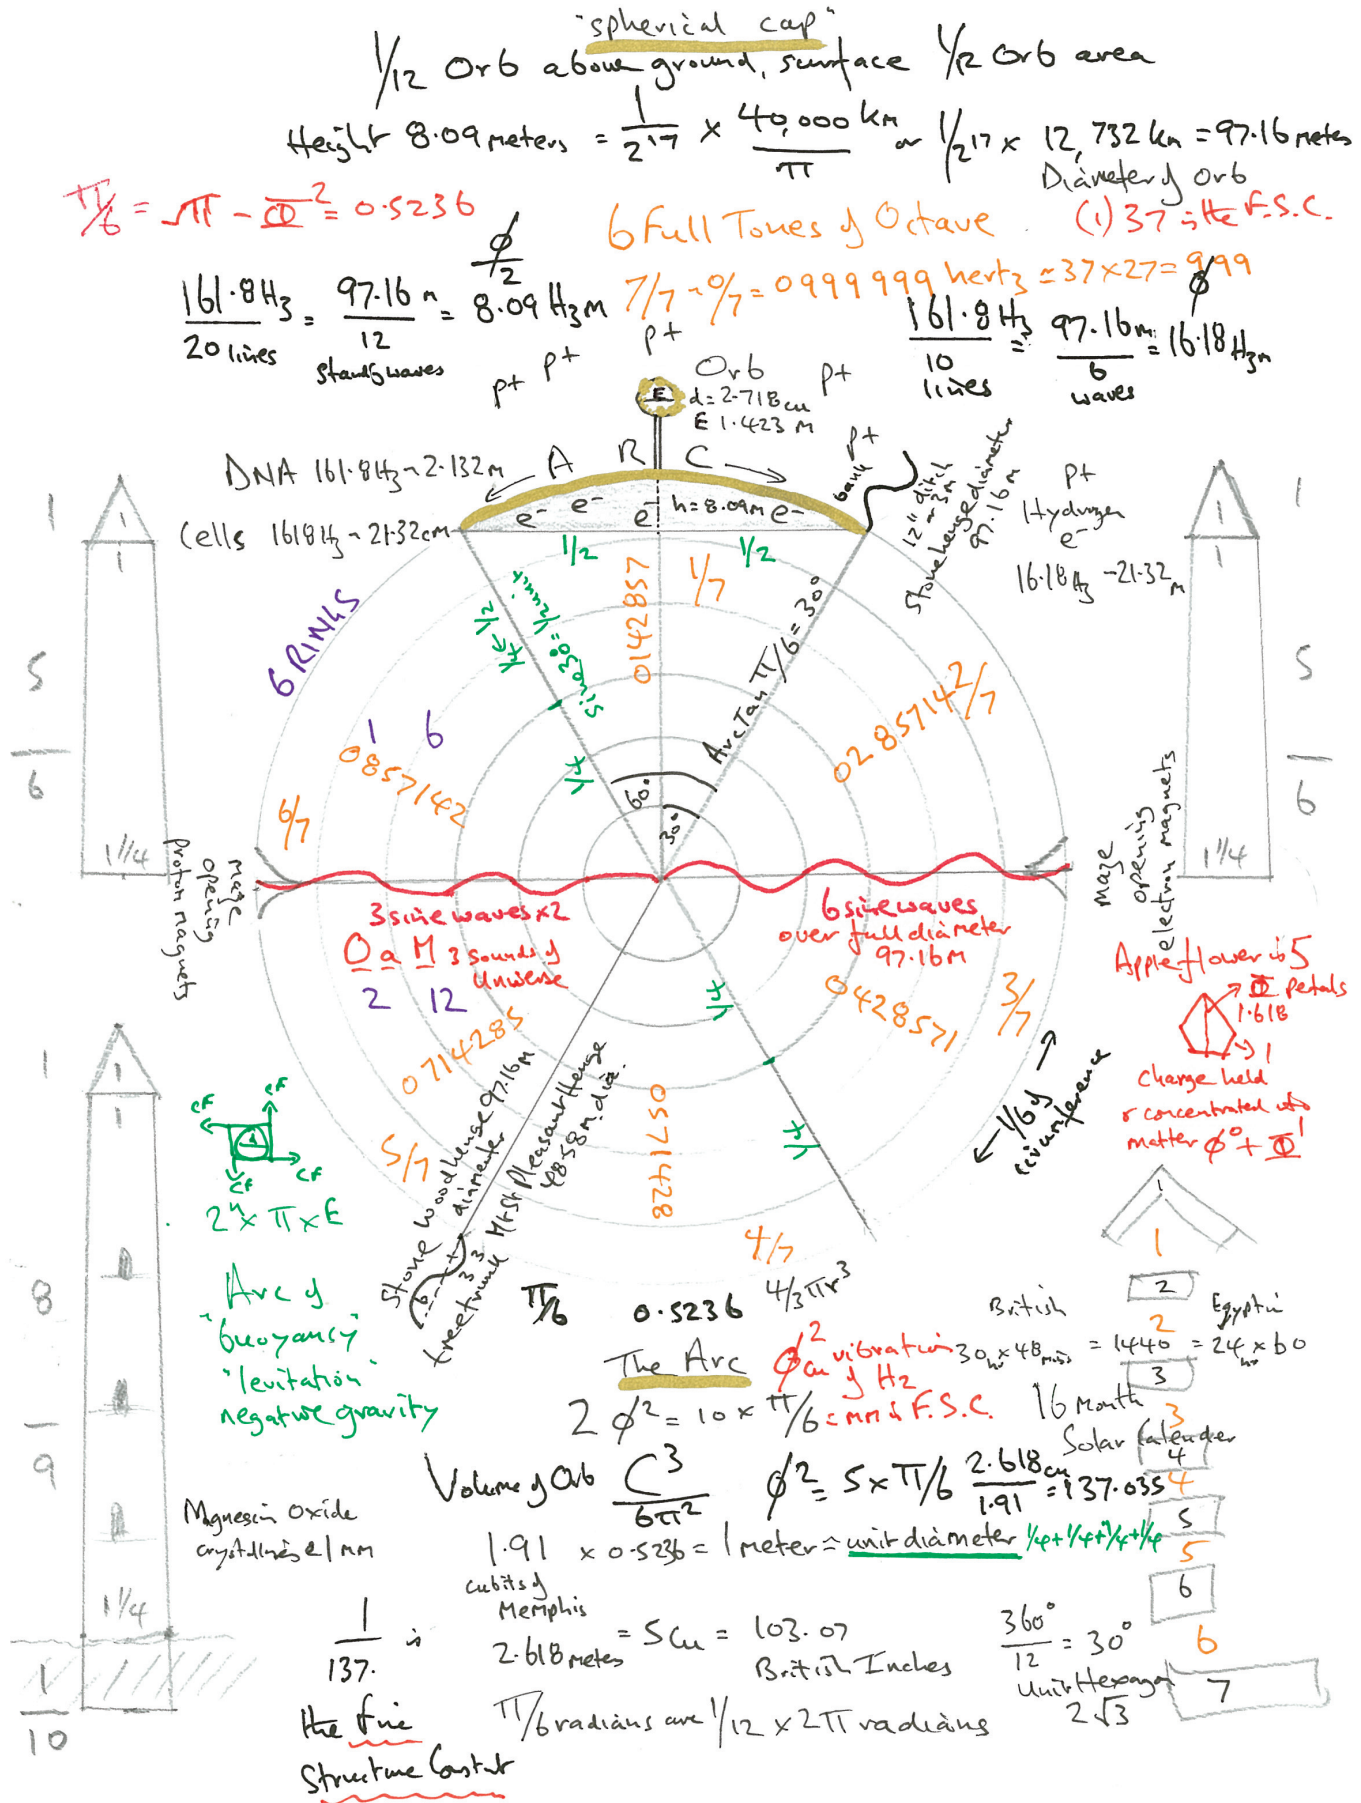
"spherical cap"

1/12 Orb above ground, surface 1/2 Orb area

Height 8.09 meters $= \frac{1}{2^{17}} \times \frac{40,000 \text{ km}}{\pi}$ or $1/2^{17} \times$ 12,732 km = 97.16 meters

Diameter of orb

$\pi/6 = \sqrt{\pi} - \Phi^2 = 0.5236$

6 Full Tones of Octave

(1) 37 is the F.S.C.

$\frac{161.8 Hz}{20 \text{ lines}} = \frac{97.16 m}{12 \text{ standing waves}} = 8.09$ HzM $\frac{\phi}{2}$

$7/7 - 0/7 = 0999999$ hertz $= 37 \times 27 = 999$ $\phi$

$\frac{161.8 Hz}{10 \text{ lines}} = \frac{97.16 m}{6 \text{ waves}} = 16.18$ Hzm

p+ p+ p+ p+ p+ p+

Orb d = 2.718 cm E 1.423 m

E

DNA 161.8 Hz - 2.132 m

A R C

bank

Cells 1618 Hz - 21.32 cm

e⁻ e⁻ e⁻ h = 8.09m e⁻

12" ditch 6' 3"

Stonehenge diameter 97.16 m

p+ Hydrogen e⁻

16.18 Hz - 21.32 m

1/2 1/2

0142857

1/7

ArcTan $\pi/6 = 30°$

sine 30° = 1/2 unit

1/2

6 RINGS

1 6

0857142

6/7

1/4

60°

30°

02857142/7

1/4

maze opening proton magnets

maze opening electron magnets

3 sine waves x2

6 sine waves over full diameter 97.16m

O a M 3 sounds of Universe

2 12

0428571

3/7

Apple flower is 5 $\Phi$ petals 1.618 1

Charge held & concentrated as matter $\phi^0 + \Phi^1$

1/6 of circumference

0714285

1/4

1/4

Stone Woodhenge 97.16m diameter

Mt Pleasant Henge 48.58m dia.

857142

CF CF CF CF

$2^4 \times \pi \times E$

5/7

4/7

tree trunk 3.3

Arc of 'buoyancy' 'levitation' negative gravity

$\pi/6$ 0.5236 $4/3\pi r^3$

The Arc

$\phi^2_{cu}$ vibration of Hz

British 30 hrs x 48 mins = 1440 = 24 hrs x 60 Egyptian

$2\phi^2 = 10 \times \pi/6 = mm$ & F.S.C.

16 Month Solar Calendar

Volume of Orb $\frac{C^3}{6\pi^2}$

$\phi^2 = 5 \times \pi/6$ $\frac{2.618 cu}{1.91} = 137.035$

Magnesium Oxide crystallines e/nm

1.91 x 0.5236 = 1 meter ≈ unit diameter 1/4+1/4+1/4+1/4

cubits of Memphis

2.618 meters = 5 cu = 103.07 British Inches

$\frac{360°}{12} = 30°$

Unit Hexagon $2\sqrt{3}$

$\frac{1}{137}$ is the fine Structure Constant

$\pi/6$ radians are $1/12 \times 2\pi$ radians

1 2 2 3 3 4 4 5 5 6 6 7

1 5/6 1/4

1 5/6 1/4

1 8/9 1/4 1/10